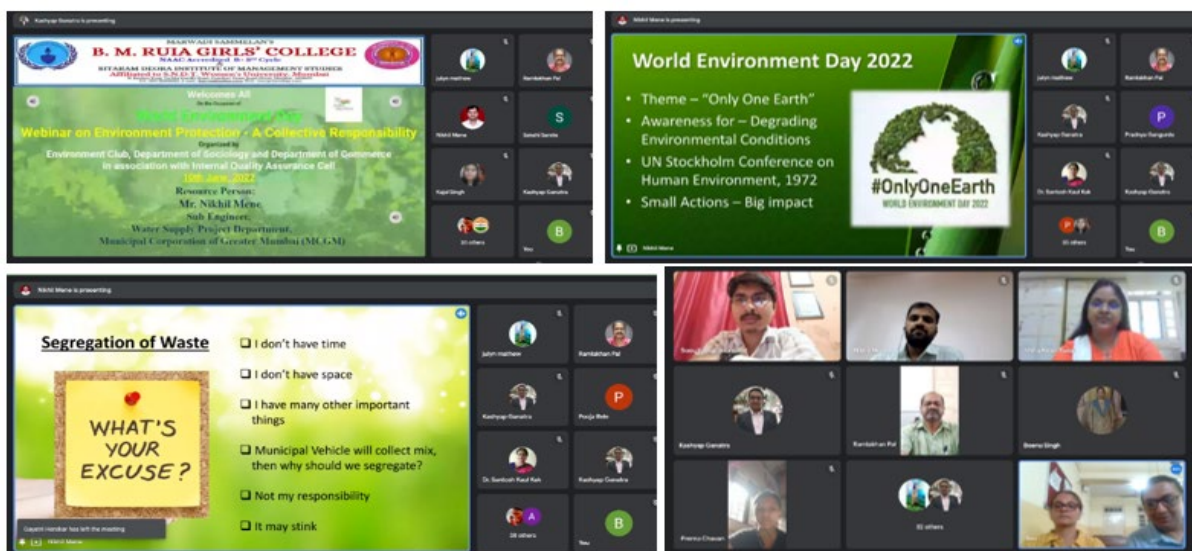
Kashyap Ganatra is presenting

MARWADI SAMMELAN'S
B. M. RUIA GIRLS' COLLEGE
NAAC Accredited B+ 3rd Cycle
SITARAM DEORA INSTITUTE OF MANAGEMENT STUDIES
Affiliated to S.N.D.T. Women's University, Mumbai

Welcomes All
On the Occasion of
World Environment Day
Webinar on Environment Protection - A Collective Responsibility
Organized by
Environment Club, Department of Sociology and Department of Commerce
in association with Internal Quality Assurance Cell
10th June, 2022
Resource Person:
Mr. Nikhil Mene
Sub Engineer,
Water Supply Project Department,
Municipal Corporation of Greater Mumbai (MCGM)

julyn mathew
Ramlakhan Pal
Nikhil Mene
Sakshi Sarote
Kajal Singh
Kashyap Ganatra
31 others
You

Nikhil Mene is presenting

World Environment Day 2022
• Theme – "Only One Earth"
• Awareness for – Degrading Environmental Conditions
• UN Stockholm Conference on Human Environment, 1972
• Small Actions – Big impact

#OnlyOneEarth
WORLD ENVIRONMENT DAY 2022

julyn mathew
Ramlakhan Pal
Kashyap Ganatra
Pradnya Sangurde
Dr. Santosh Kaul Kak
Kashyap Ganatra
33 others
You

Nikhil Mene is presenting

Segregation of Waste
WHAT'S YOUR EXCUSE?
❑ I don't have time
❑ I don't have space
❑ I have many other important things
❑ Municipal Vehicle will collect mix, then why should we segregate?
❑ Not my responsibility
❑ It may stink

julyn mathew
Ramlakhan Pal
Kashyap Ganatra
Pooja Bele
Dr. Santosh Kaul Kak
Kashyap Ganatra
28 others
You
Gayatri Inamdar has left the meeting
Nikhil Mene

Kashyap Ganatra
Ramlakhan Pal
Seema Singh
Pranita Chavan
31 others